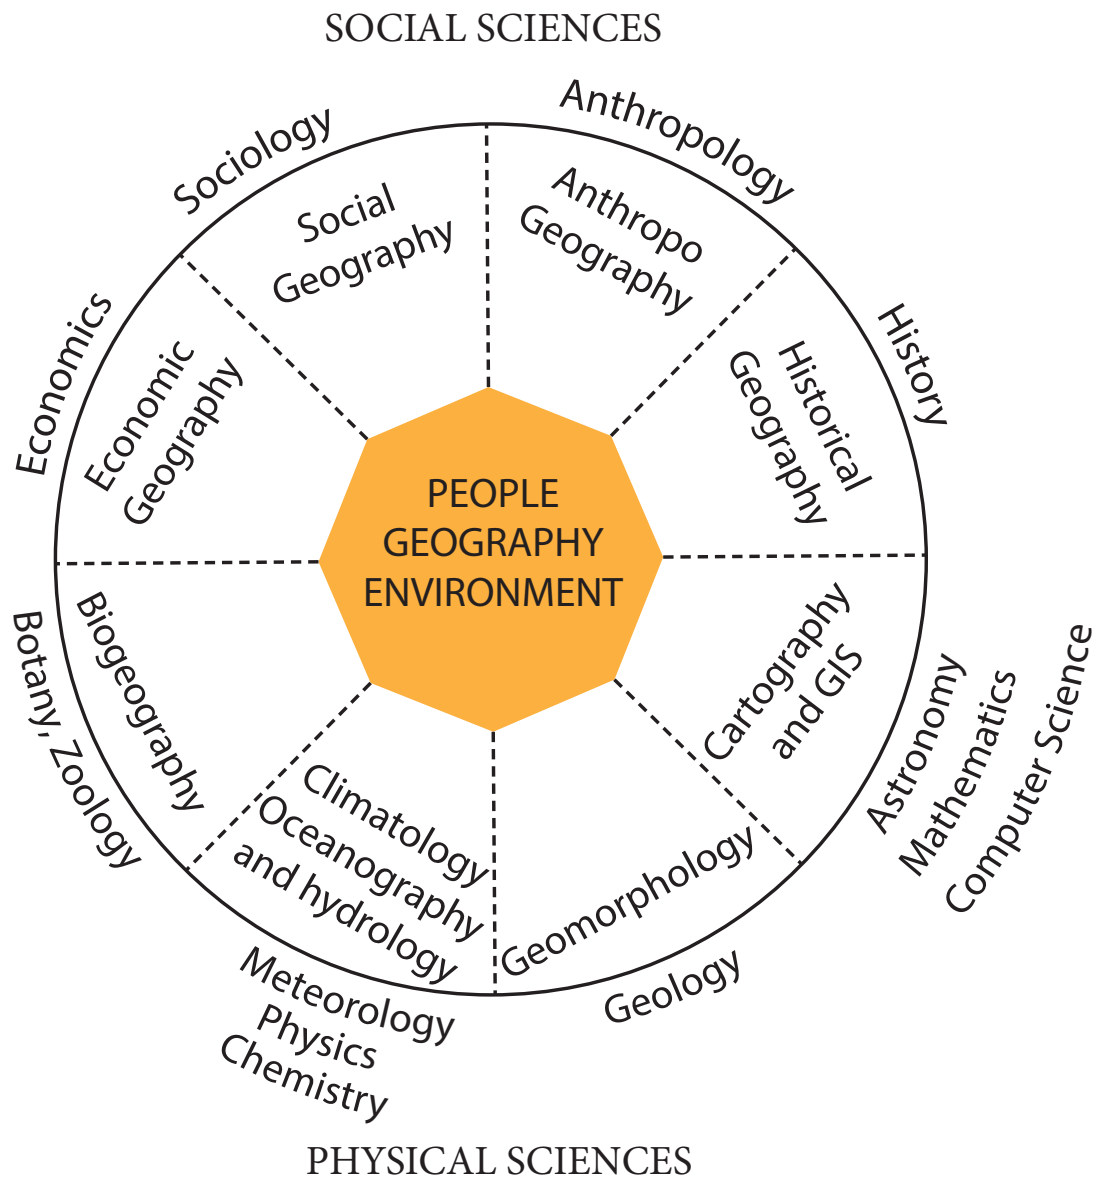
SOCIAL SCIENCES

Anthropology

Anthropo Geography

History

Historical Geography

Cartography and GIS

Astronomy Mathematics Computer Science

Geomorphology

Geology

Climatology Oceanography and hydrology

Meteorology Physics Chemistry

Biogeography

Botany, Zoology

Economic Geography

Economics

Social Geography

Sociology

PEOPLE GEOGRAPHY ENVIRONMENT

PHYSICAL SCIENCES